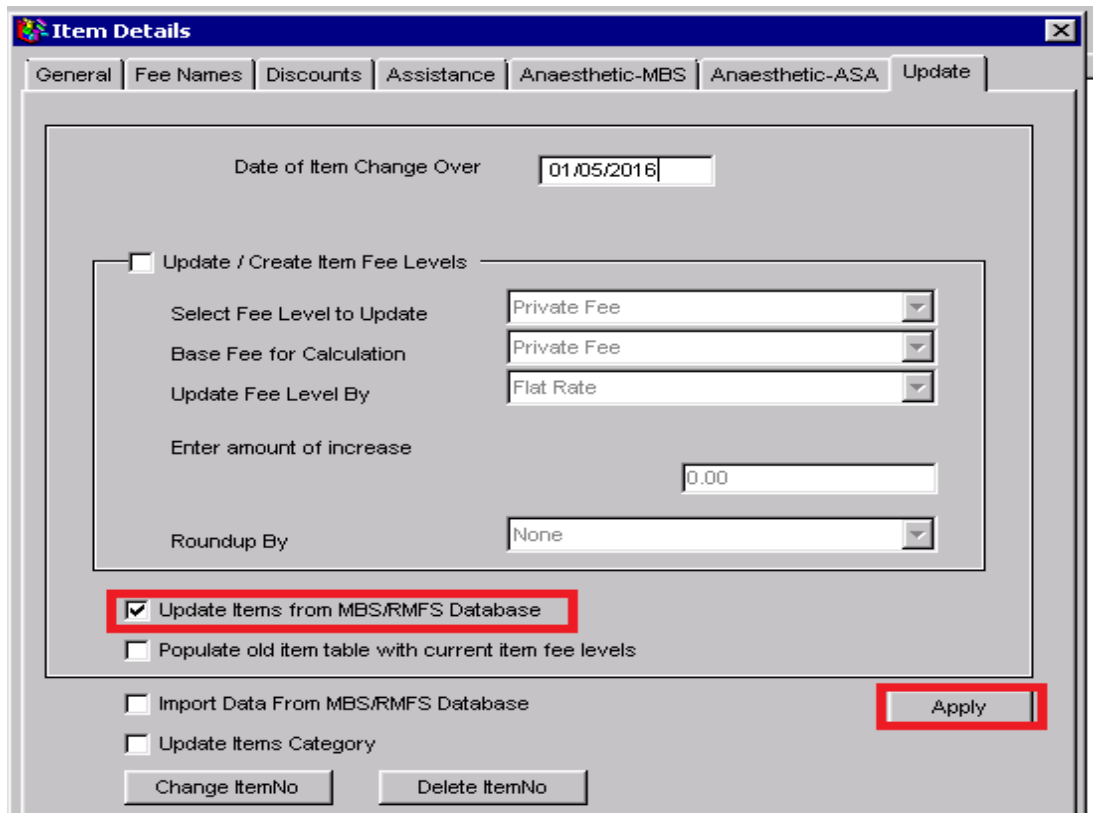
Item Details

General | Fee Names | Discounts | Assistance | Anaesthetic-MBS | Anaesthetic-ASA | Update

Date of Item Change Over 01/05/2016

Update / Create Item Fee Levels

Select Fee Level to Update Private Fee

Base Fee for Calculation Private Fee

Update Fee Level By Flat Rate

Enter amount of increase 0.00

Roundup By None

Update Items from MBS/RMFS Database

Populate old item table with current item fee levels

Import Data From MBS/RMFS Database

Apply

Update Items Category

Change ItemNo

Delete ItemNo